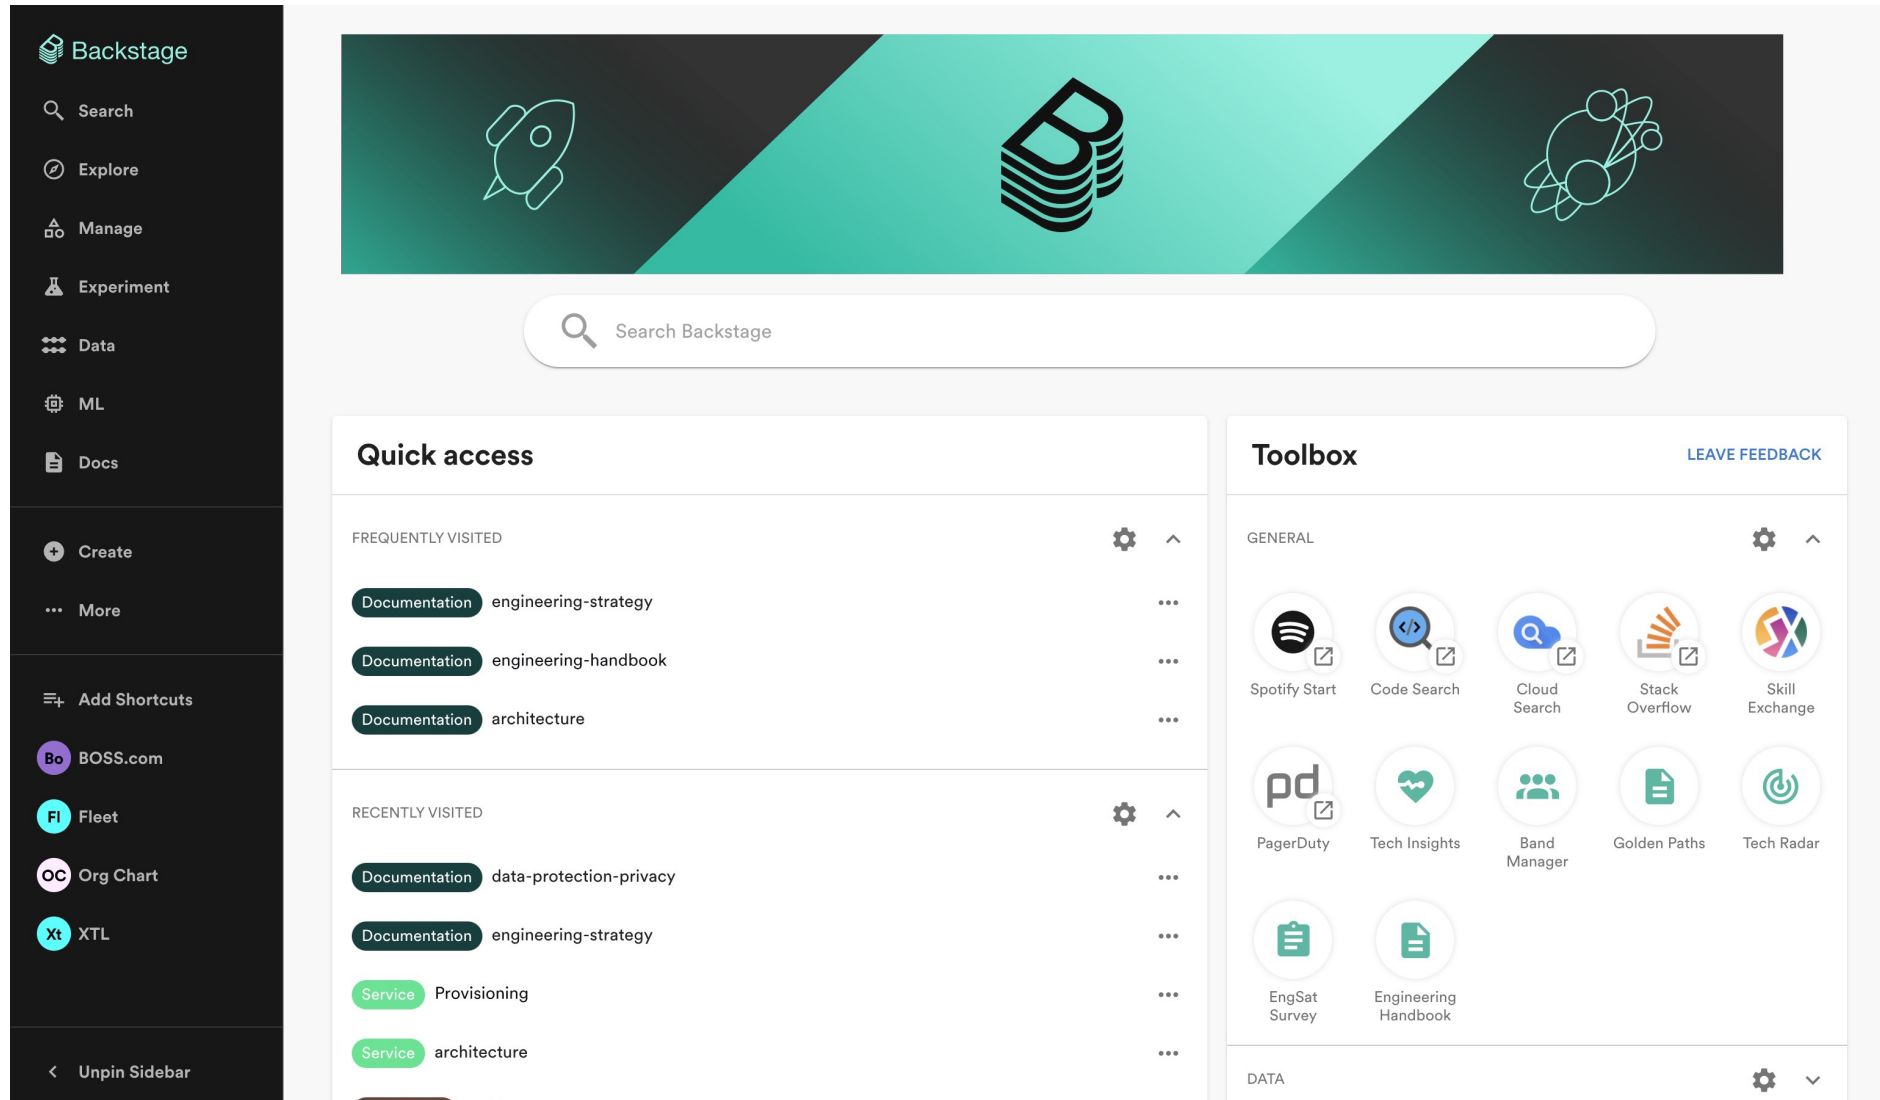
Backstage

Search

Explore

Manage

Experiment

Data

ML

Docs

Create

More

Add Shortcuts

Bo BOSS.com

Fl Fleet

OC Org Chart

Xt XTL

Unpin Sidebar

Search Backstage

Quick access

FREQUENTLY VISITED

Documentation engineering-strategy

Documentation engineering-handbook

Documentation architecture

RECENTLY VISITED

Documentation data-protection-privacy

Documentation engineering-strategy

Service Provisioning

Service architecture

Toolbox

LEAVE FEEDBACK

GENERAL

Spotify Start

Code Search

Cloud Search

Stack Overflow

Skill Exchange

pd

PagerDuty

Tech Insights

Band Manager

Golden Paths

Tech Radar

EngSat Survey

Engineering Handbook

DATA